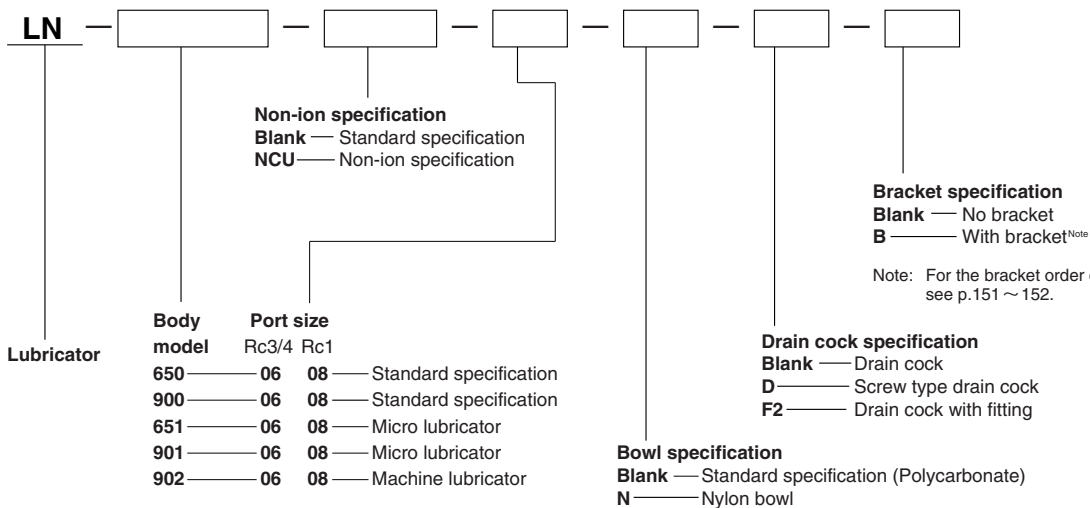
LN — — — — — —

Non-ion specification
Blank — Standard specification
NCU — Non-ion specification

Bracket specification
Blank — No bracket
B — With bracket$^{Note}$

Note: For the bracket order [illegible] see p.151 ~ 152.

Lubricator

| Body model | Port size Rc3/4 | Rc1 | |
|---|---|---|---|
| 650 | 06 | 08 | Standard specification |
| 900 | 06 | 08 | Standard specification |
| 651 | 06 | 08 | Micro lubricator |
| 901 | 06 | 08 | Micro lubricator |
| 902 | 06 | 08 | Machine lubricator |

Drain cock specification
Blank — Drain cock
D — Screw type drain cock
F2 — Drain cock with fitting

Bowl specification
Blank — Standard specification (Polycarbonate)
N — Nylon bowl